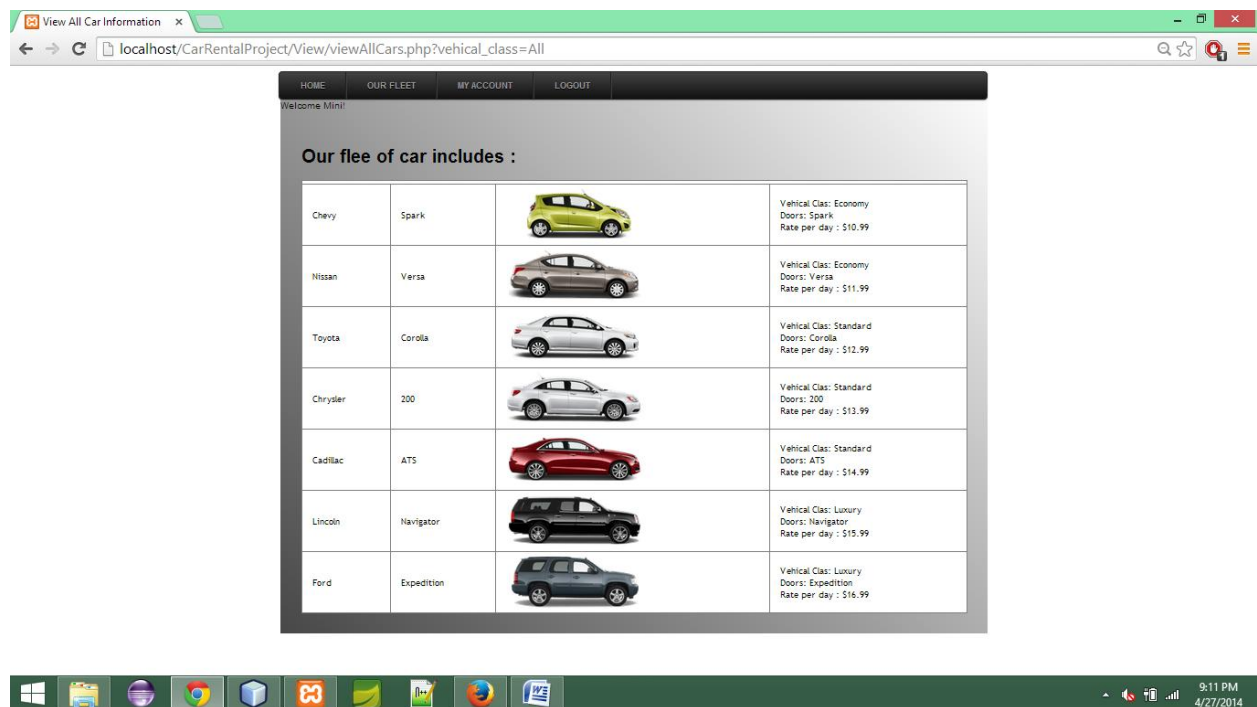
View All Car Information ×

localhost/CarRentalProject/View/viewAllCars.php?vehical_class=All

HOME OUR FLEET MY ACCOUNT LOGOUT

Welcome Mini!

Our flee of car includes :

| | | | |
|---|---|---|---|
| Chevy | Spark | | Vehical Clas: Economy Doors: Spark Rate per day : $10.99 |
| Nissan | Versa | | Vehical Clas: Economy Doors: Versa Rate per day : $11.99 |
| Toyota | Corolla | | Vehical Clas: Standard Doors: Corolla Rate per day : $12.99 |
| Chrysler | 200 | | Vehical Clas: Standard Doors: 200 Rate per day : $13.99 |
| Cadillac | ATS | | Vehical Clas: Standard Doors: ATS Rate per day : $14.99 |
| Lincoln | Navigator | | Vehical Clas: Luxury Doors: Navigator Rate per day : $15.99 |
| Ford | Expedition | | Vehical Clas: Luxury Doors: Expedition Rate per day : $16.99 |

9:11 PM
4/27/2014